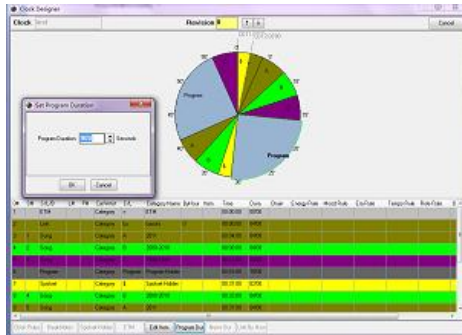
iClock Designer

Clock

Revision

Cancel

Program

Program

Set Program Duration

Program Duration

Seconds

OK

Cancel

| | | | | Category | | | | | | | | | | | |
|---|---|---|---|---|---|---|---|---|---|---|---|---|---|---|---|
| 1 | | ETM | | Category | | ETM | | | 00:00:00 | | | | | | |
| 2 | | Link | | Category | | | | | 00:00:00 | | | | | | |
| 3 | 1 | Song | | Category | A | 2011 | | | 00:00:00 | | | | | | |
| 4 | 2 | Song | | Category | B | 2000-2010 | | | 00:00:00 | | | | | | |
| 5 | | | | | | | | | | | | | | | |
| 6 | | Program | | Category | Program | Program Holder | | | | | | | | | |
| 7 | | Sweeper | | Category | | Sweeper Holder | | | | | | | | | |
| 8 | 4 | Song | | Category | A | 2011 | | | | | | | | | |
| 9 | 5 | Song | | Category | B | 2000-2010 | | | | | | | | | |

Edit Item

Program Dur